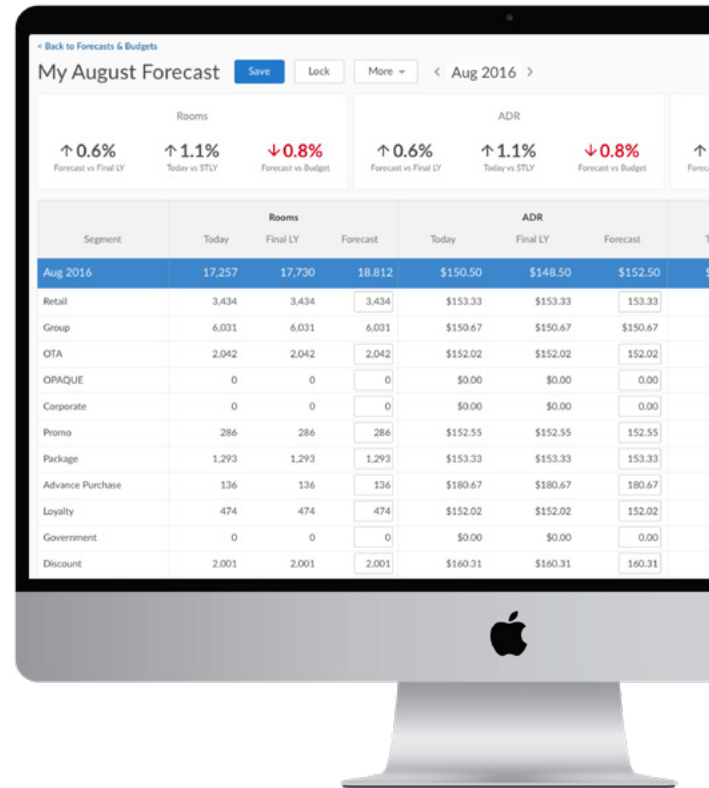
< Back to Forecasts & Budgets

My August Forecast Save Lock More ▾ < Aug 2016 >

Rooms

↑0.6% Forecast vs Final LY

↑1.1% Today vs STLY

↓0.8% Forecast vs Budget

ADR

↑0.6% Forecast vs Final LY

↑1.1% Today vs STLY

↓0.8% Forecast vs Budget

↑ Forec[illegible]

| Segment | Rooms Today | Rooms Final LY | Rooms Forecast | ADR Today | ADR Final LY | ADR Forecast |
|---|---|---|---|---|---|---|
| Aug 2016 | 17,257 | 17,730 | 18.812 | $150.50 | $148.50 | $152.50 |
| Retail | 3,434 | 3,434 | 3,434 | $153.33 | $153.33 | 153.33 |
| Group | 6,031 | 6,031 | 6,031 | $150.67 | $150.67 | $150.67 |
| OTA | 2,042 | 2,042 | 2,042 | $152.02 | $152.02 | 152.02 |
| OPAQUE | 0 | 0 | 0 | $0.00 | $0.00 | 0.00 |
| Corporate | 0 | 0 | 0 | $0.00 | $0.00 | 0.00 |
| Promo | 286 | 286 | 286 | $152.55 | $152.55 | 152.55 |
| Package | 1,293 | 1,293 | 1,293 | $153.33 | $153.33 | 153.33 |
| Advance Purchase | 136 | 136 | 136 | $180.67 | $180.67 | 180.67 |
| Loyalty | 474 | 474 | 474 | $152.02 | $152.02 | 152.02 |
| Government | 0 | 0 | 0 | $0.00 | $0.00 | 0.00 |
| Discount | 2,001 | 2,001 | 2,001 | $160.31 | $160.31 | 160.31 |